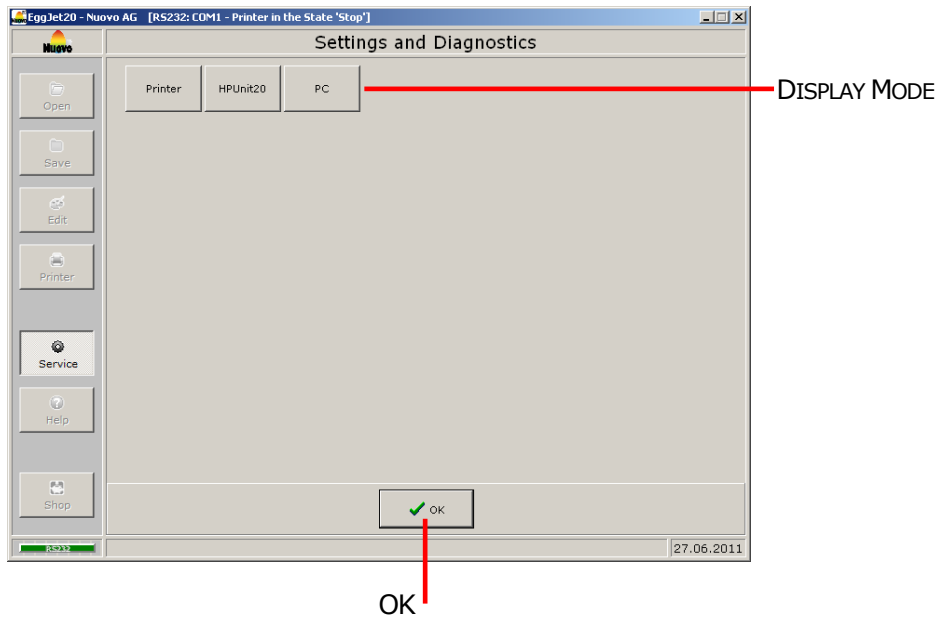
EggJet20 - Nuovo AG [RS232: COM1 - Printer in the State 'Stop']

Nuovo

Settings and Diagnostics

Open

Save

Edit

Printer

Service

Help

Shop

Printer HPUnit20 PC

DISPLAY MODE

OK

RS232

27.06.2011

OK